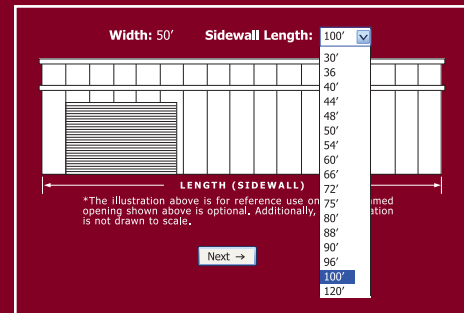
Width: 50′ Sidewall Length: 100′

30′
36
40′
44′
48′
50′
54′
60′
66′
72′
75′
80′
88′
90′
96′
100′
120′

LENGTH (SIDEWALL)

*The illustration above is for reference use on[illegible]amed opening shown above is optional. Additionally, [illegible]ation is not drawn to scale.

Next →